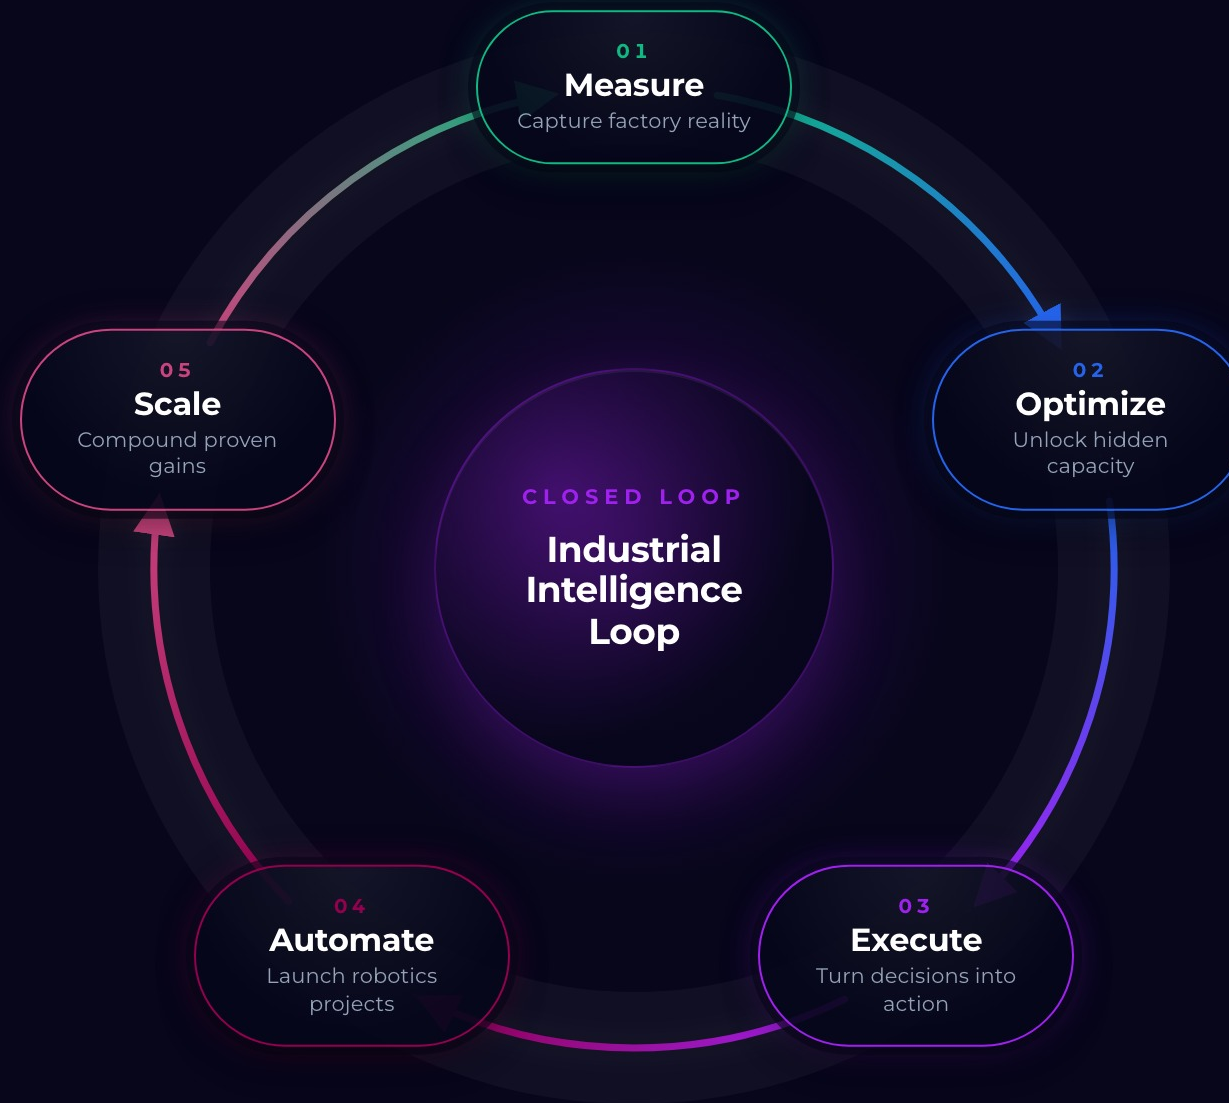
01
Measure
Capture factory reality

02
Optimize
Unlock hidden capacity

CLOSED LOOP
Industrial Intelligence Loop

05
Scale
Compound proven gains

04
Automate
Launch robotics projects

03
Execute
Turn decisions into action